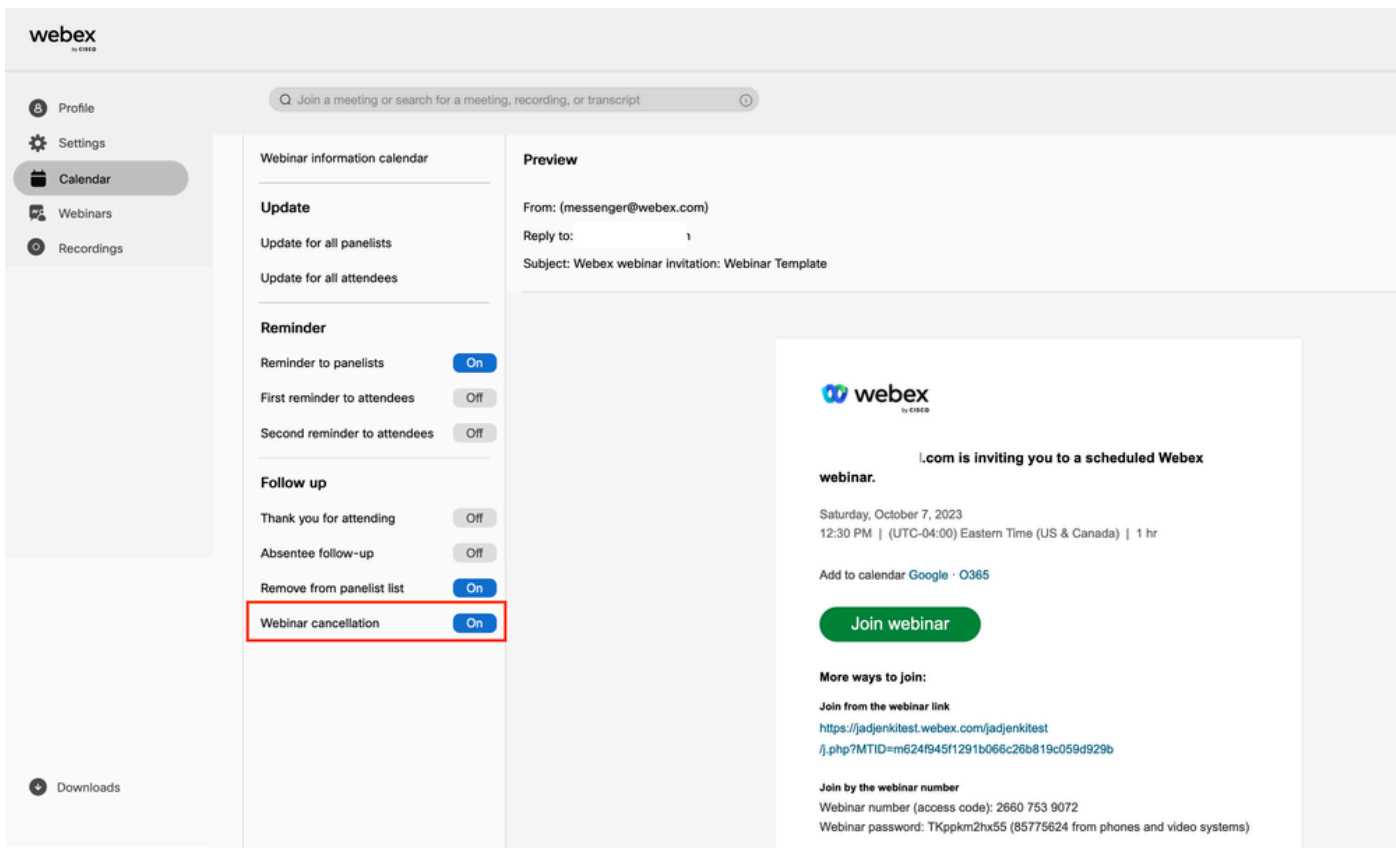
webex
by cisco

Profile
Settings
Calendar
Webinars
Recordings

Downloads

Join a meeting or search for a meeting, recording, or transcript

Webinar information calendar

Update
Update for all panelists
Update for all attendees

Reminder
Reminder to panelists On
First reminder to attendees Off
Second reminder to attendees Off

Follow up
Thank you for attending Off
Absentee follow-up Off
Remove from panelist list On
Webinar cancellation On

Preview

From: (messenger@webex.com)
Reply to: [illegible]
Subject: Webex webinar invitation: Webinar Template

webex
by cisco

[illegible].com is inviting you to a scheduled Webex webinar.

Saturday, October 7, 2023
12:30 PM | (UTC-04:00) Eastern Time (US & Canada) | 1 hr

Add to calendar Google · O365

Join webinar

More ways to join:

Join from the webinar link
https://jadjenkitest.webex.com/jadjenkitest/j.php?MTID=m624f945f1291b066c26b819c059d929b

Join by the webinar number
Webinar number (access code): 2660 753 9072
Webinar password: TKppkm2hx55 (85775624 from phones and video systems)